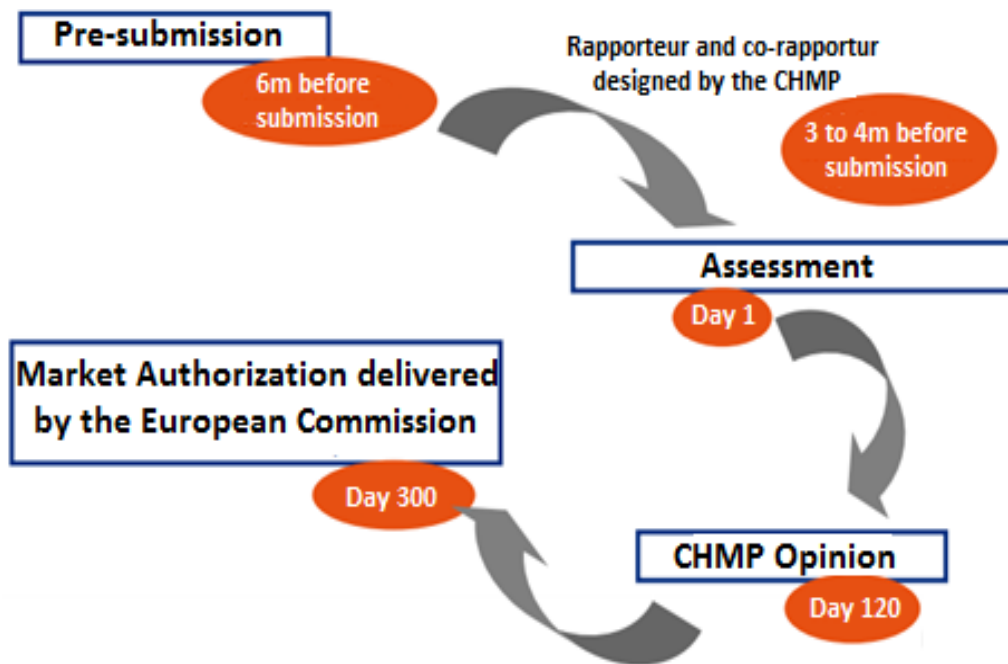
Pre-submission

6m before submission

Rapporteur and co-rapportur designed by the CHMP

3 to 4m before submission

Assessment

Day 1

Market Authorization delivered by the European Commission

Day 300

CHMP Opinion

Day 120